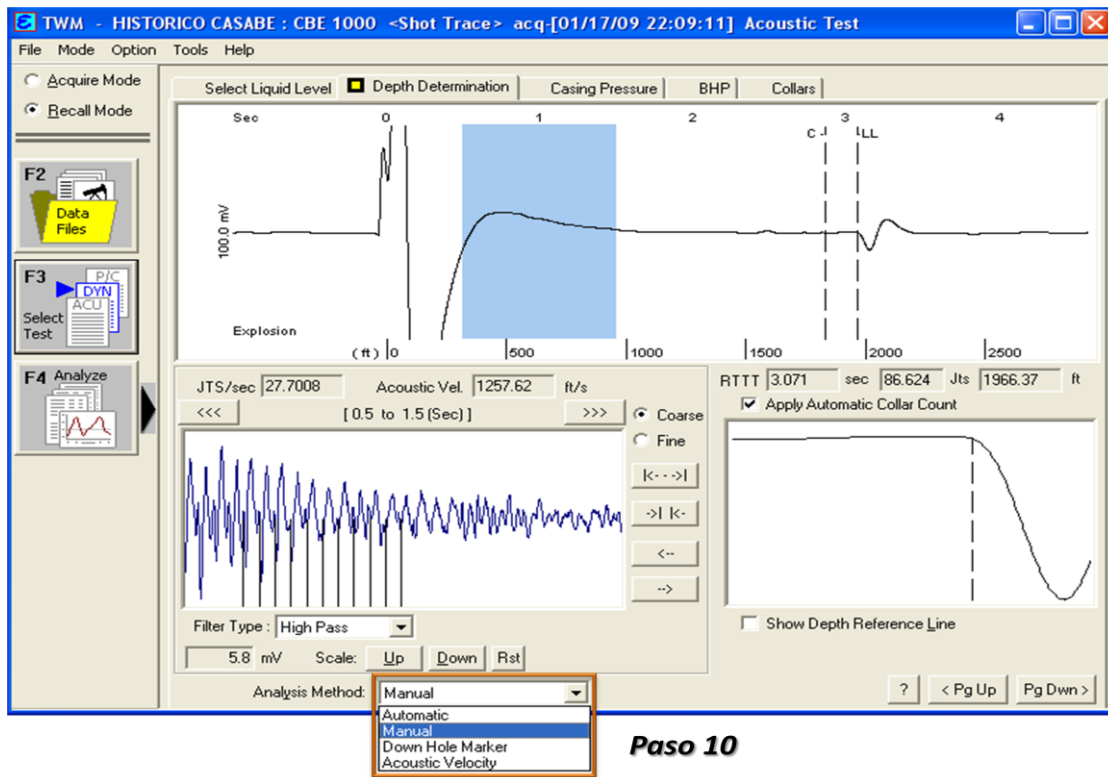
TWM - HISTORICO CASABE : CBE 1000 <Shot Trace> acq-[01/17/09 22:09:11] Acoustic Test

File Mode Option Tools Help

Acquire Mode
Recall Mode

F2 Data Files

F3 P/C DYN ACU Select Test

F4 Analyze

Select Liquid Level | Depth Determination | Casing Pressure | BHP | Collars

Sec 0 1 2 3 4
C LL
100.0 mV
Explosion
(ft) 0 500 1000 1500 2000 2500

JTS/sec 27.7008 Acoustic Vel. 1257.62 ft/s
<<< [ 0.5 to 1.5 (Sec) ] >>>
Coarse
Fine
|<-->|
->| |<-
<--
-->

Filter Type : High Pass
5.8 mV Scale: Up Down Rst

RTTT 3.071 sec 86.624 Jts 1966.37 ft
Apply Automatic Collar Count

Show Depth Reference Line

Analysis Method: Manual
Automatic
Manual
Down Hole Marker
Acoustic Velocity

? < Pg Up Pg Dwn >

Paso 10